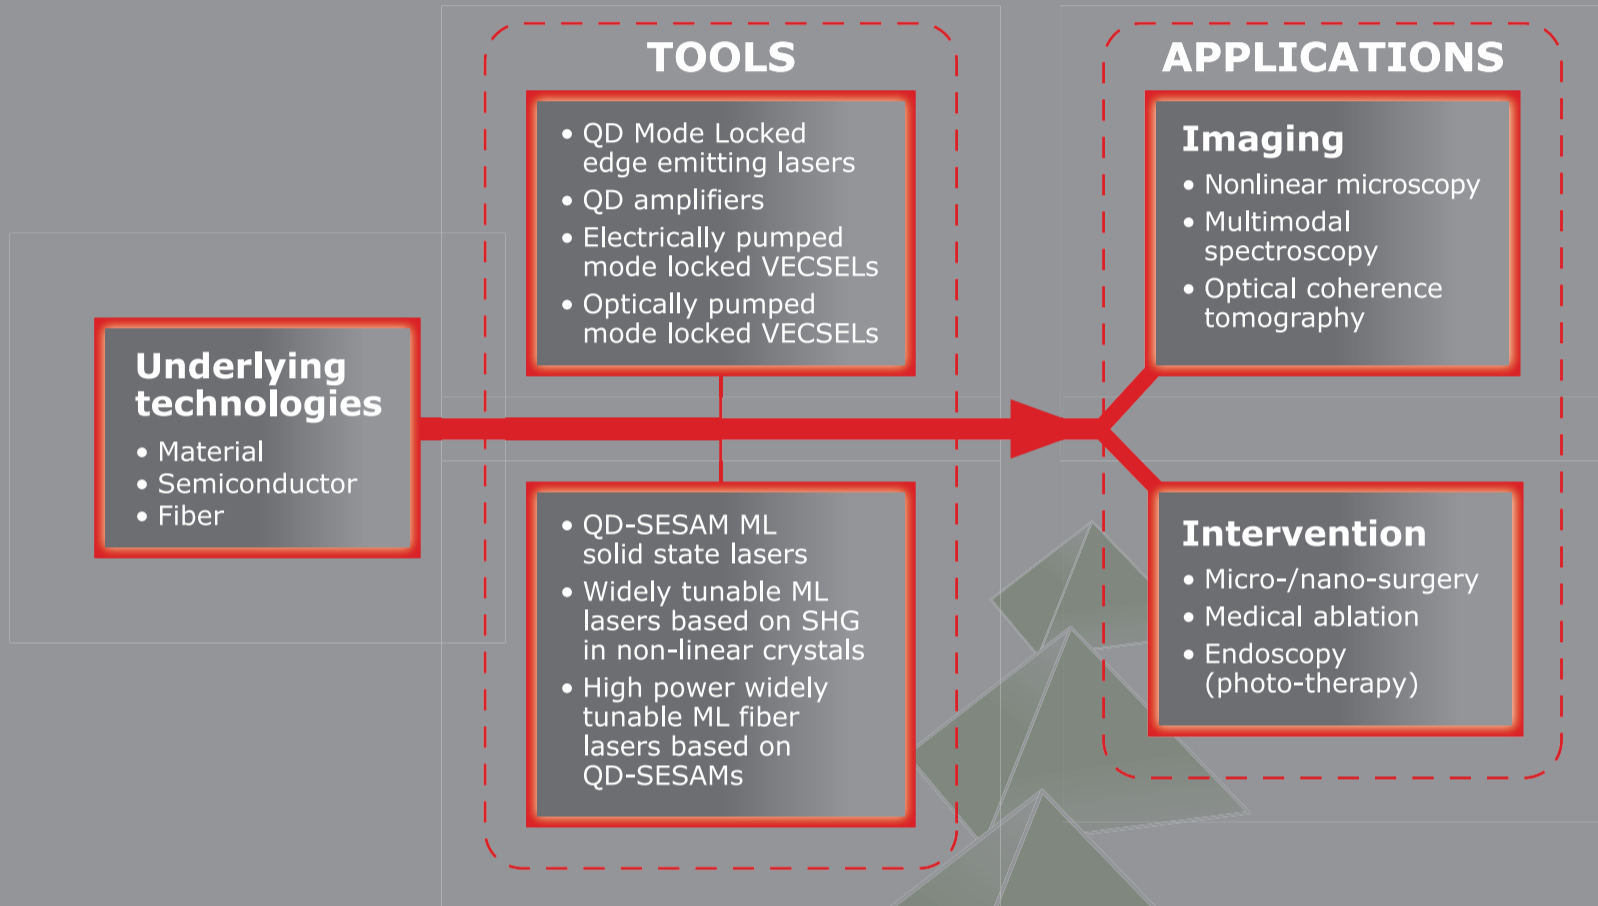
Underlying technologies

• Material
• Semiconductor
• Fiber

TOOLS

• QD Mode Locked edge emitting lasers
• QD amplifiers
• Electrically pumped mode locked VECSELs
• Optically pumped mode locked VECSELs

• QD-SESAM ML solid state lasers
• Widely tunable ML lasers based on SHG in non-linear crystals
• High power widely tunable ML fiber lasers based on QD-SESAMs

APPLICATIONS

Imaging

• Nonlinear microscopy
• Multimodal spectroscopy
• Optical coherence tomography

Intervention

• Micro-/nano-surgery
• Medical ablation
• Endoscopy (photo-therapy)